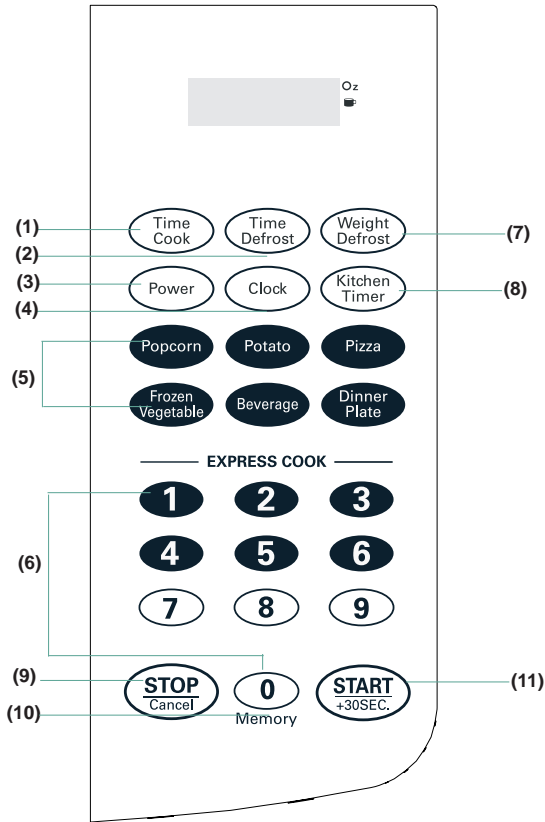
Oz

(1) Time Cook
(2) Time Defrost
(7) Weight Defrost
(3) Power
(4) Clock
(8) Kitchen Timer
(5)
Popcorn
Potato
Pizza
Frozen Vegetable
Beverage
Dinner Plate

EXPRESS COOK
(6)
1 2 3
4 5 6
7 8 9
(9) STOP Cancel
0
(10) Memory
(11) START +30SEC.